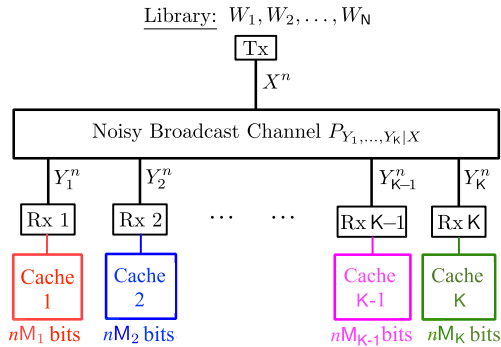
Library: $W_1, W_2, \ldots, W_{\mathsf{N}}$

Tx

$X^n$

Noisy Broadcast Channel $P_{Y_1,\ldots,Y_{\mathsf{K}}|X}$

$Y_1^n$

$Y_2^n$

$Y_{\mathsf{K}-1}^n$

$Y_{\mathsf{K}}^n$

Rx 1

Rx 2

$\cdots$ $\cdots$

Rx K–1

Rx K

Cache 1

Cache 2

Cache K-1

Cache K

$n\mathsf{M}_1$ bits

$n\mathsf{M}_2$ bits

$n\mathsf{M}_{\mathsf{K}-1}$bits

$n\mathsf{M}_{\mathsf{K}}$ bits